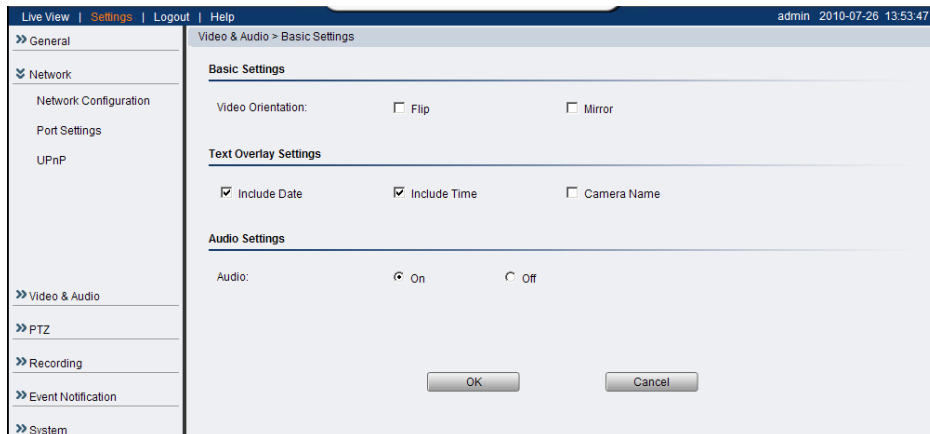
Live View | Settings | Logout | Help
admin 2010-07-26 13:53:47

General
Network
Network Configuration
Port Settings
UPnP
Video & Audio
PTZ
Recording
Event Notification
System

Video & Audio > Basic Settings

Basic Settings
Video Orientation: Flip Mirror

Text Overlay Settings
Include Date Include Time Camera Name

Audio Settings
Audio: On Off

OK Cancel